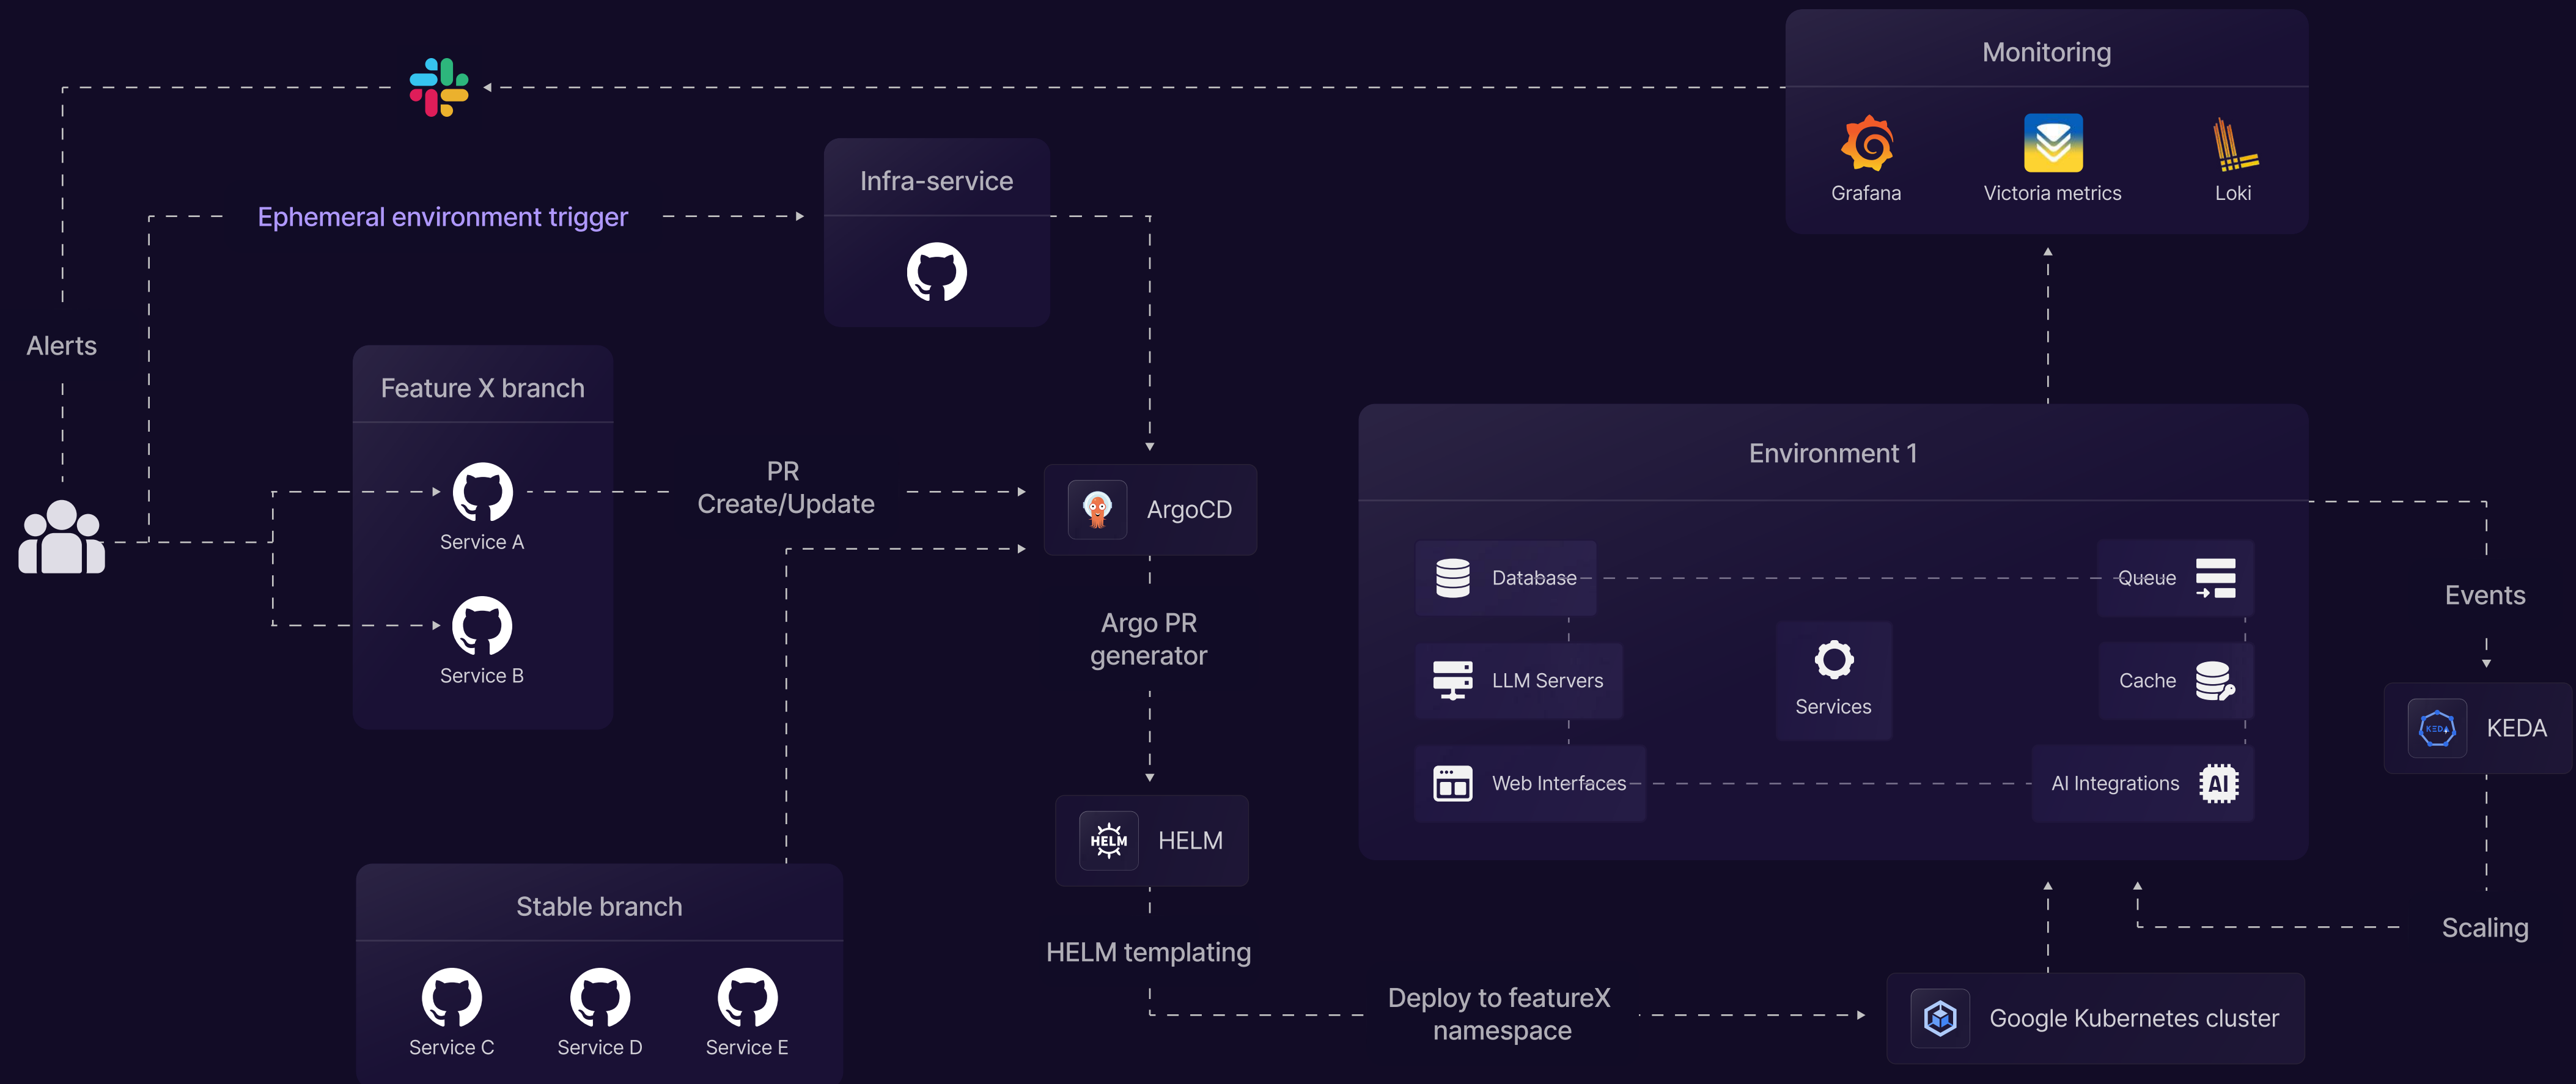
Monitoring

Grafana

Victoria metrics

Loki

Infra-service

Ephemeral environment trigger

Alerts

Feature X branch

Service A

Service B

PR
Create/Update

ArgoCD

Argo PR
generator

HELM

HELM

HELM templating

Stable branch

Service C

Service D

Service E

Environment 1

Database

Queue

LLM Servers

Services

Cache

Web Interfaces

AI Integrations

AI

Events

KEDA

KEDA

Scaling

Deploy to featureX
namespace

Google Kubernetes cluster